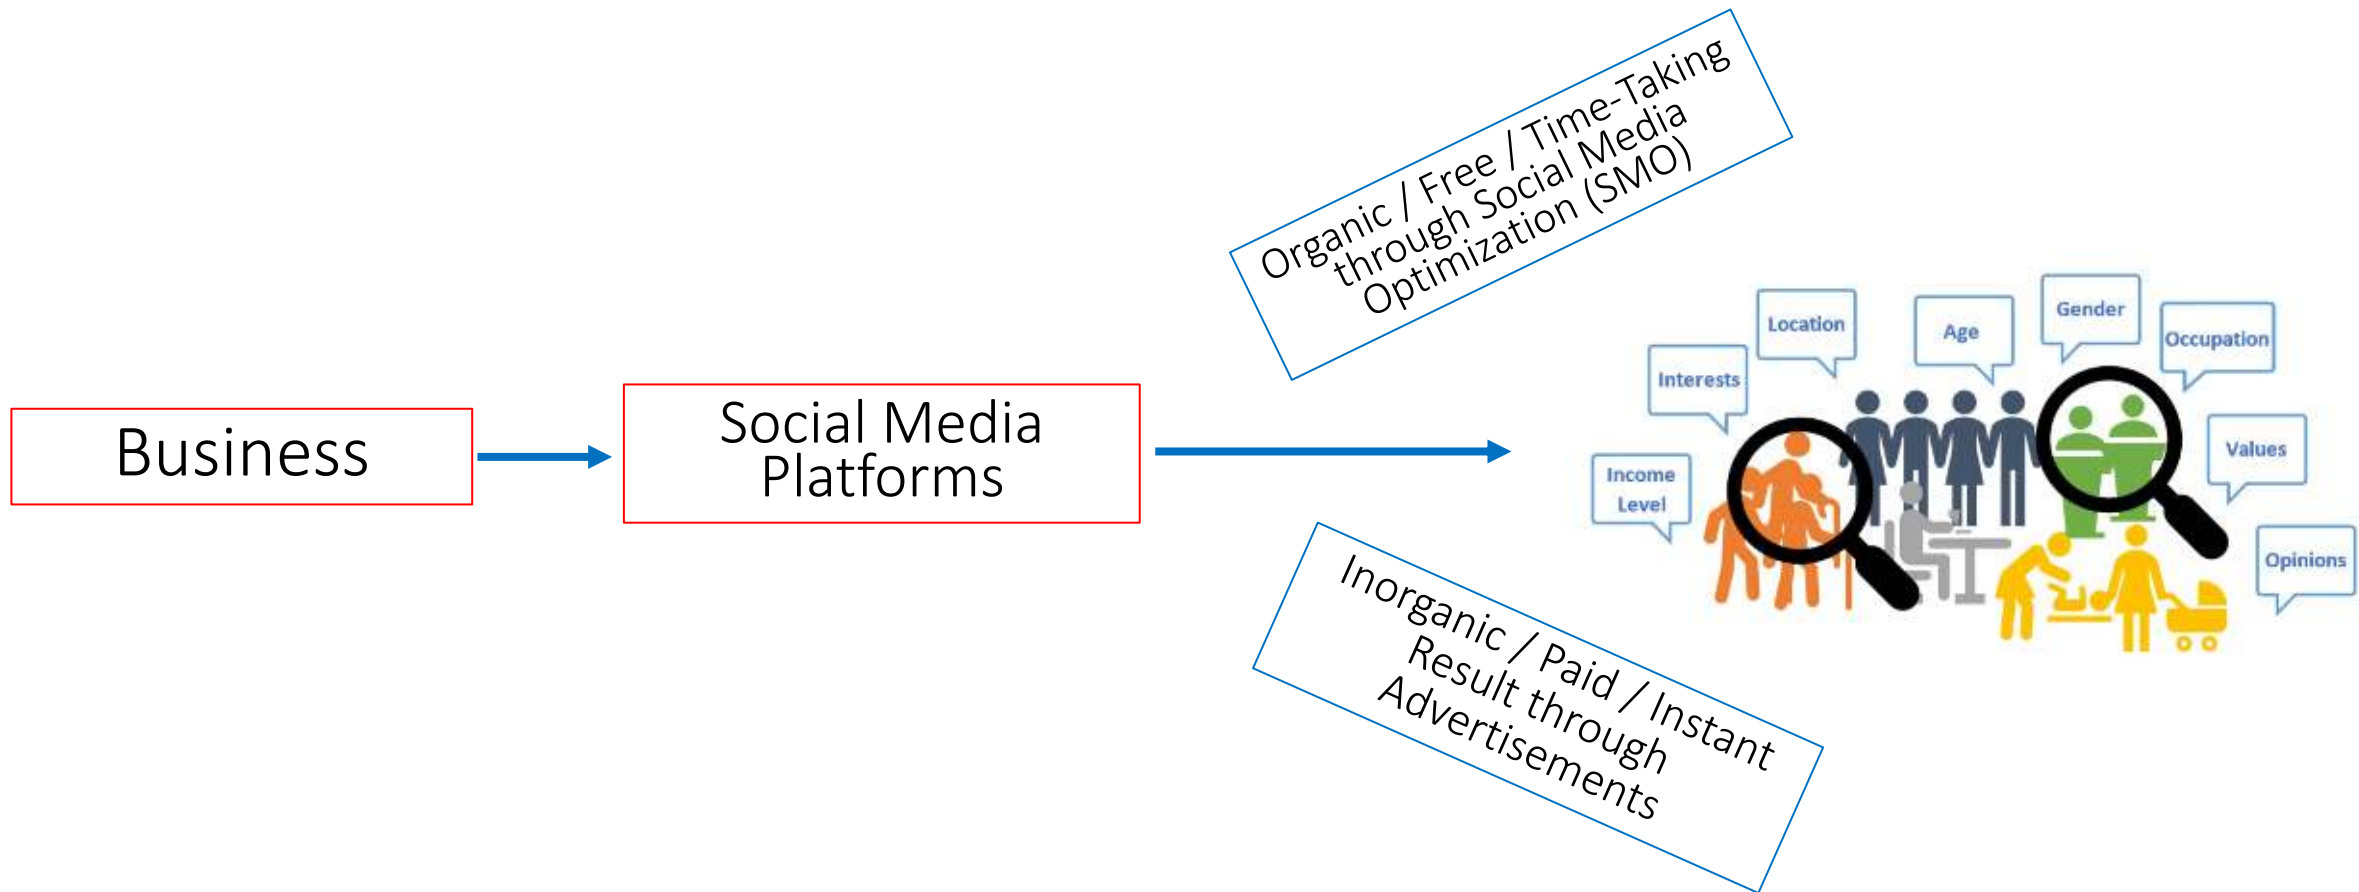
Business

Social Media Platforms

Organic / Free / Time-Taking through Social Media Optimization (SMO)

Location

Age

Gender

Occupation

Interests

Values

Income Level

Opinions

Inorganic / Paid / Instant Result through Advertisements